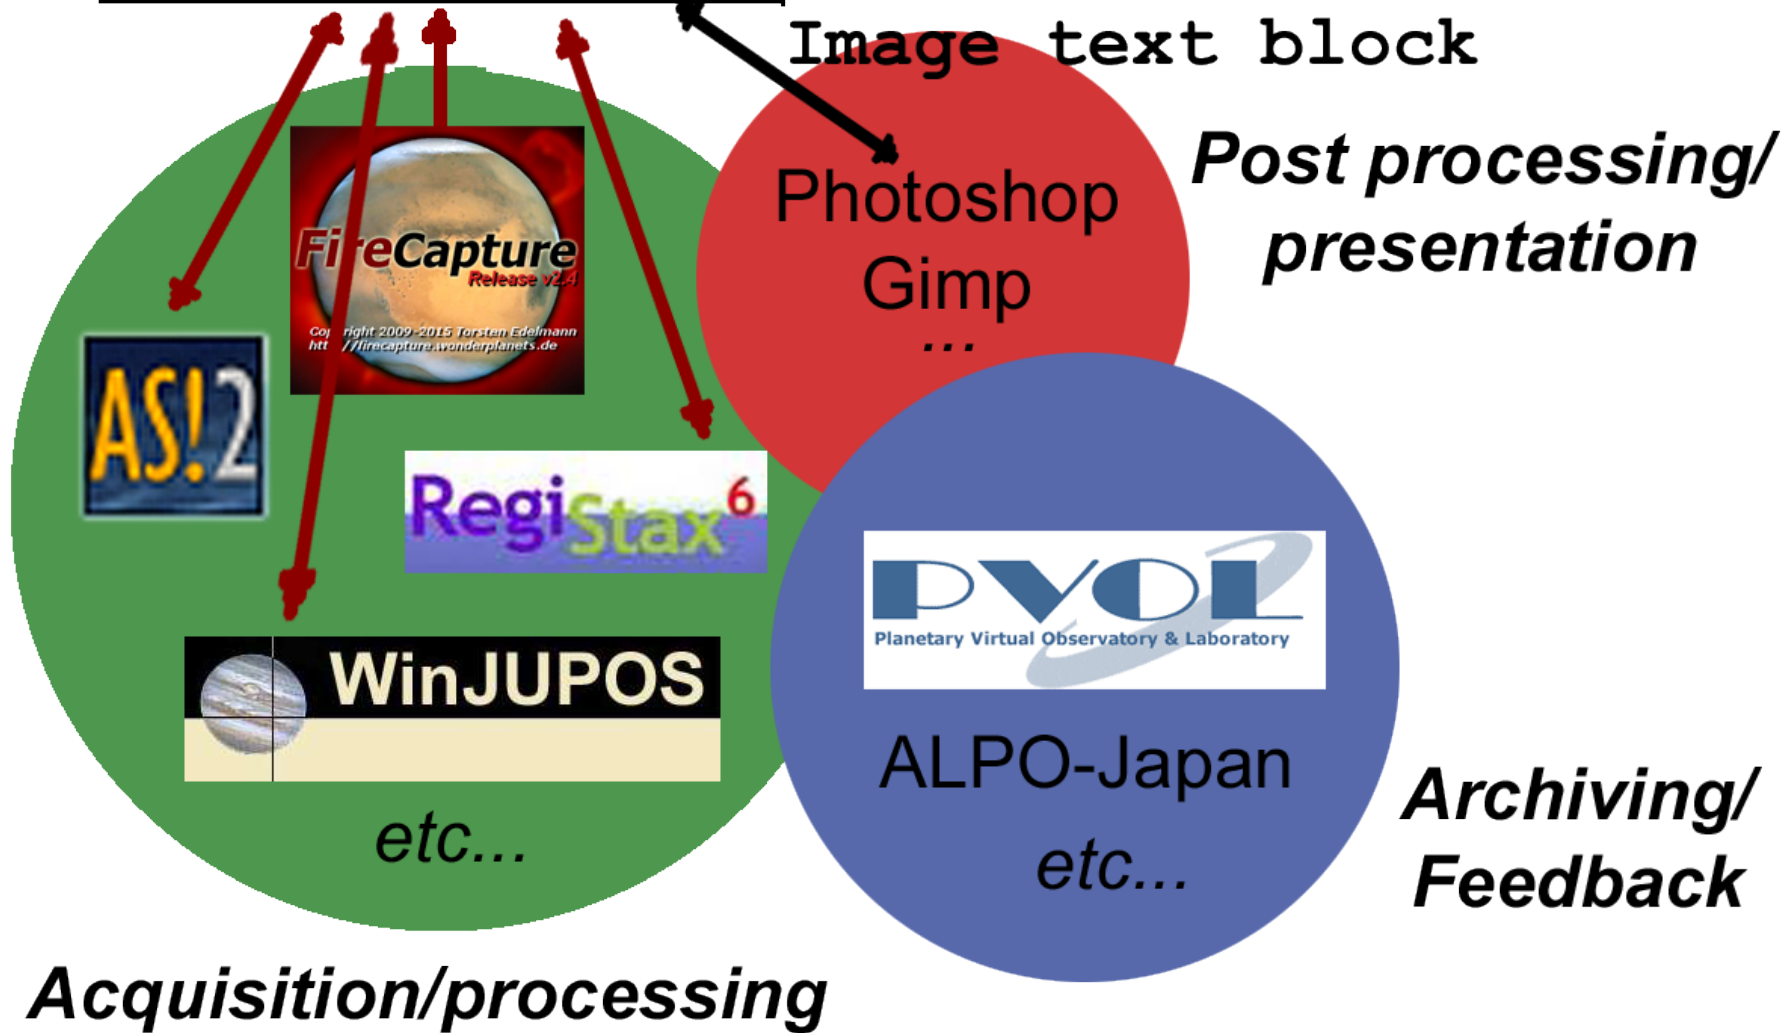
Image text block

Post processing/ presentation

Photoshop
Gimp
...

FireCapture
Release v2.4
Copyright 2009-2015 Torsten Edelmann
http://firecapture.wonderplanets.de

AS!2

RegiStax 6

WinJUPOS

etc...

PVOL
Planetary Virtual Observatory & Laboratory

ALPO-Japan
etc...

Archiving/ Feedback

Acquisition/processing